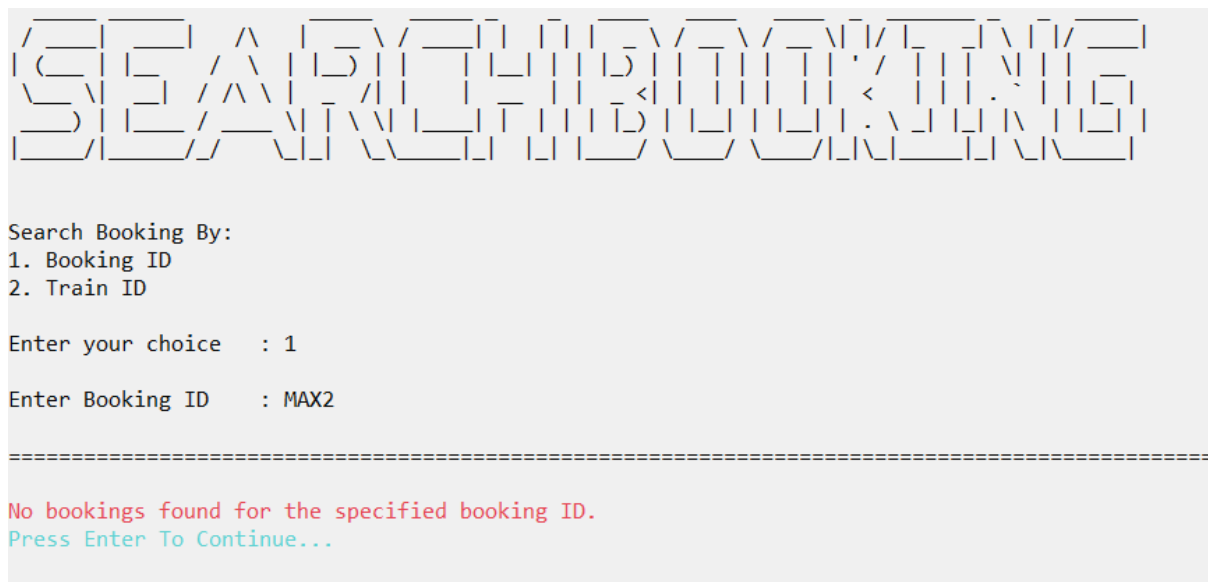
SEARCHBOOKING

Search Booking By:
1. Booking ID
2. Train ID

Enter your choice : 1

Enter Booking ID : MAX2

================================================================================

No bookings found for the specified booking ID.
Press Enter To Continue...